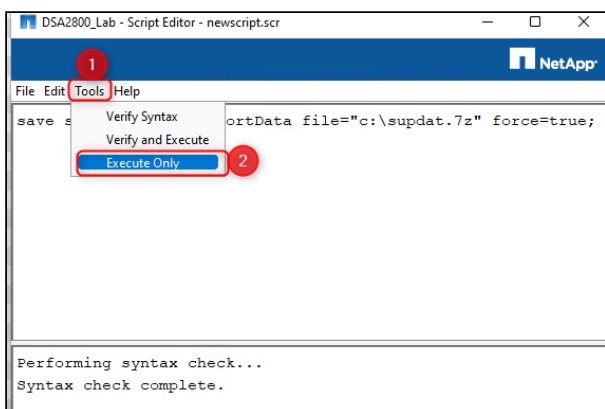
DSA2800_Lab - Script Editor - newscript.scr

NetApp

1

File Edit Tools Help

Verify Syntax
Verify and Execute
Execute Only

2

save s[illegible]ortData file="c:\supdat.7z" force=true;

Performing syntax check...
Syntax check complete.